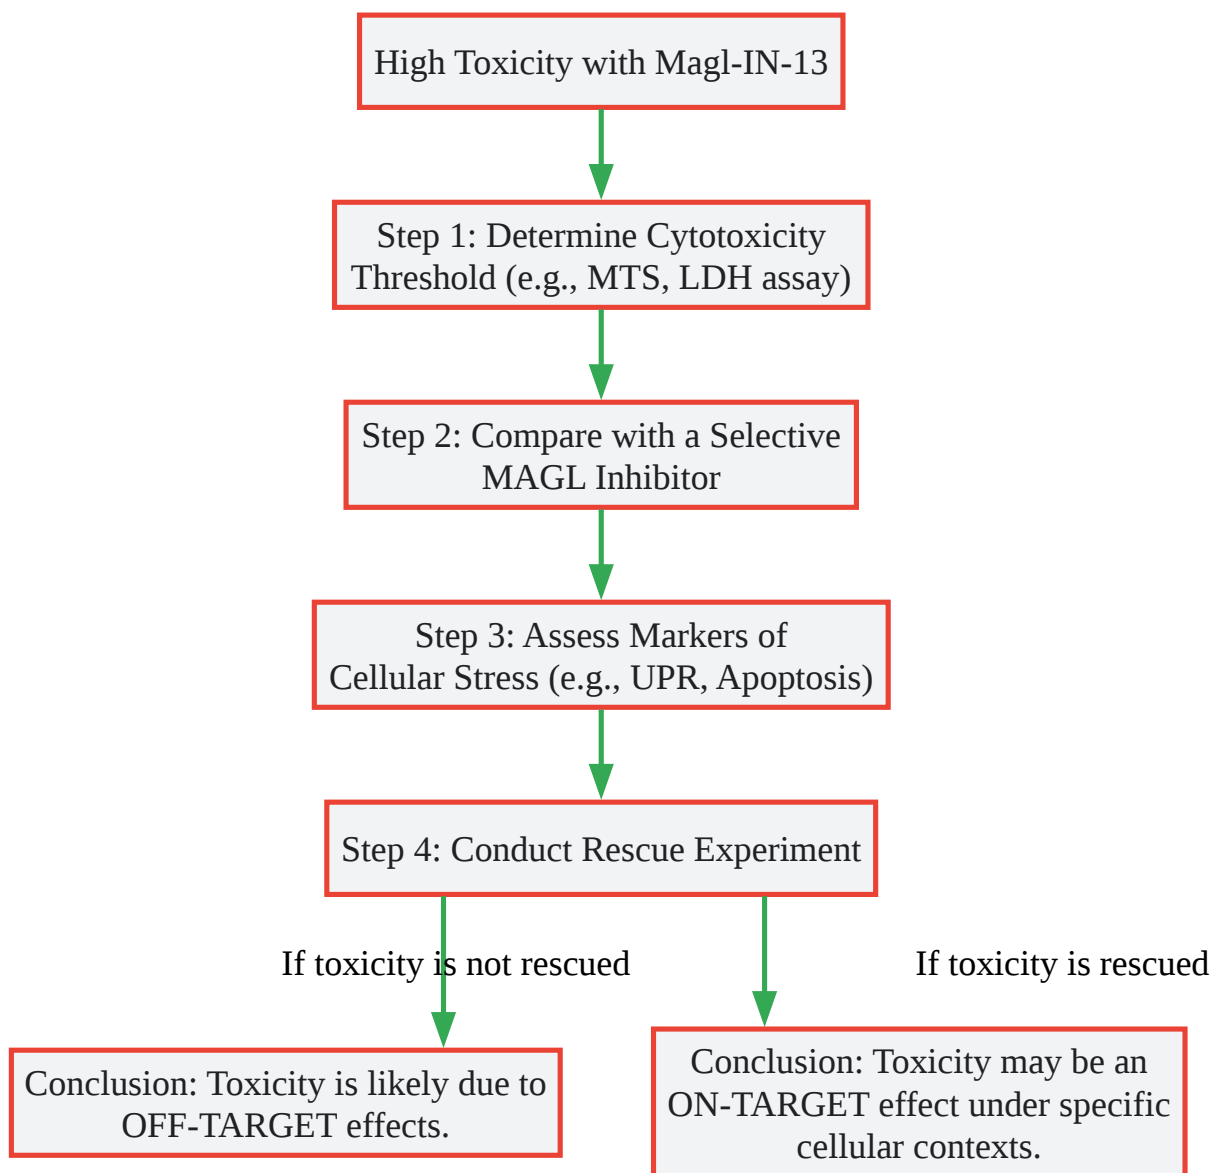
High Toxicity with Magl-IN-13

Step 1: Determine Cytotoxicity Threshold (e.g., MTS, LDH assay)

Step 2: Compare with a Selective MAGL Inhibitor

Step 3: Assess Markers of Cellular Stress (e.g., UPR, Apoptosis)

Step 4: Conduct Rescue Experiment

If toxicity is not rescued

If toxicity is rescued

Conclusion: Toxicity is likely due to OFF-TARGET effects.

Conclusion: Toxicity may be an ON-TARGET effect under specific cellular contexts.